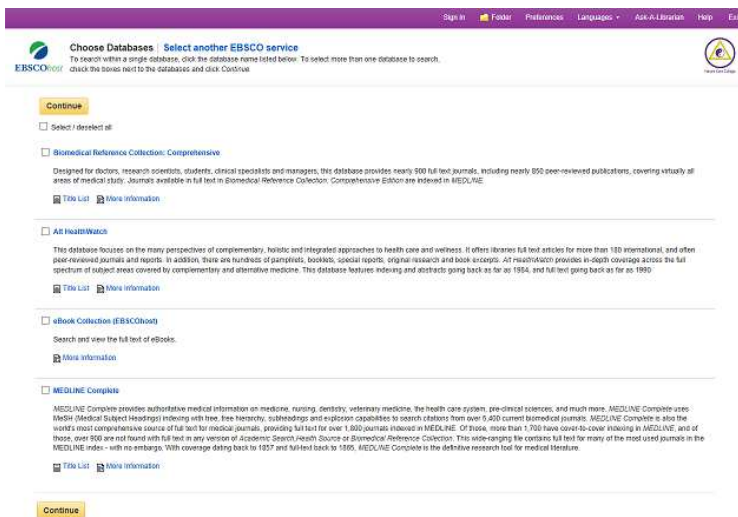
Sign In Folder Preferences Languages Ask-A-Librarian Help Ex

EBSCOhost

Choose Databases | Select another EBSCO service

To search within a single database, click the database name listed below. To select more than one database to search, check the boxes next to the databases and click Continue

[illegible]

Continue

Select / deselect all

Biomedical Reference Collection: Comprehensive

Designed for doctors, research scientists, students, clinical specialists and managers, this database provides nearly 900 full text journals, including nearly 850 peer-reviewed publications, covering virtually all areas of medical study. Journals available in full text in Biomedical Reference Collection: Comprehensive Edition are indexed in MEDLINE.

Title List More Information

Alt HealthWatch

This database focuses on the many perspectives of complementary, holistic and integrated approaches to health care and wellness. It offers libraries full text articles for more than 180 international, and often peer-reviewed journals and reports. In addition, there are hundreds of pamphlets, booklets, special reports, original research and book excerpts. Alt HealthWatch provides in-depth coverage across the full spectrum of subject areas covered by complementary and alternative medicine. This database features indexing and abstracts going back as far as 1984, and full text going back as far as 1990

Title List More Information

eBook Collection (EBSCOhost)

Search and view the full text of eBooks.

More Information

MEDLINE Complete

MEDLINE Complete provides authoritative medical information on medicine, nursing, dentistry, veterinary medicine, the health care system, pre-clinical sciences, and much more. MEDLINE Complete uses MeSH (Medical Subject Headings) indexing with tree, tree hierarchy, subheadings and explosion capabilities to search citations from over 5,400 current biomedical journals. MEDLINE Complete is also the world's most comprehensive source of full text for medical journals, providing full text for over 1,800 journals indexed in MEDLINE. Of those, more than 1,700 have cover-to-cover indexing in MEDLINE, and of those, over 900 are not found with full text in any version of Academic Search, Health Source or Biomedical Reference Collection. This wide-ranging file contains full text for many of the most used journals in the MEDLINE index - with no embargo. With coverage dating back to 1857 and full-text back to 1865, MEDLINE Complete is the definitive research tool for medical literature.

Title List More Information

Continue